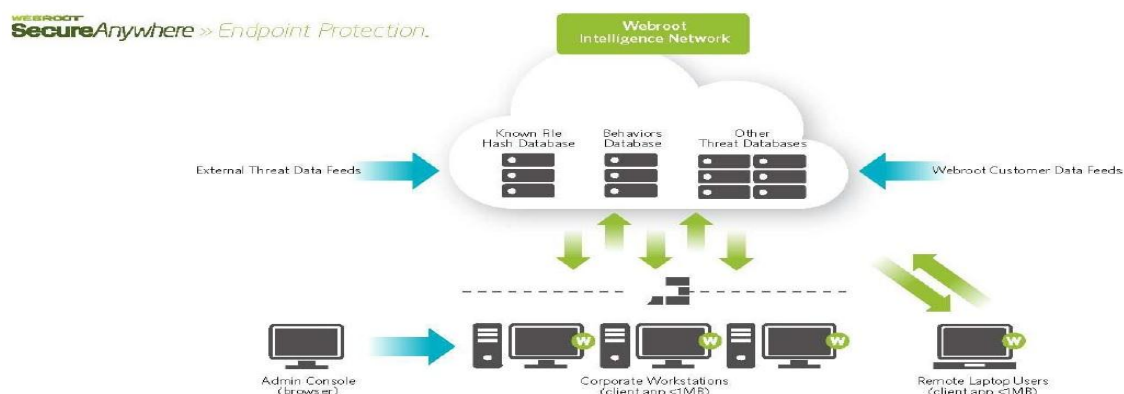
WEBROOT
SecureAnywhere » Endpoint Protection.

Webroot Intelligence Network

Known File Hash Database

Behaviors Database

Other Threat Databases

External Threat Data Feeds

Webroot Customer Data Feeds

Admin Console (browser)

Corporate Workstations (client app <1MB)

Remote Laptop Users (client app <1MB)